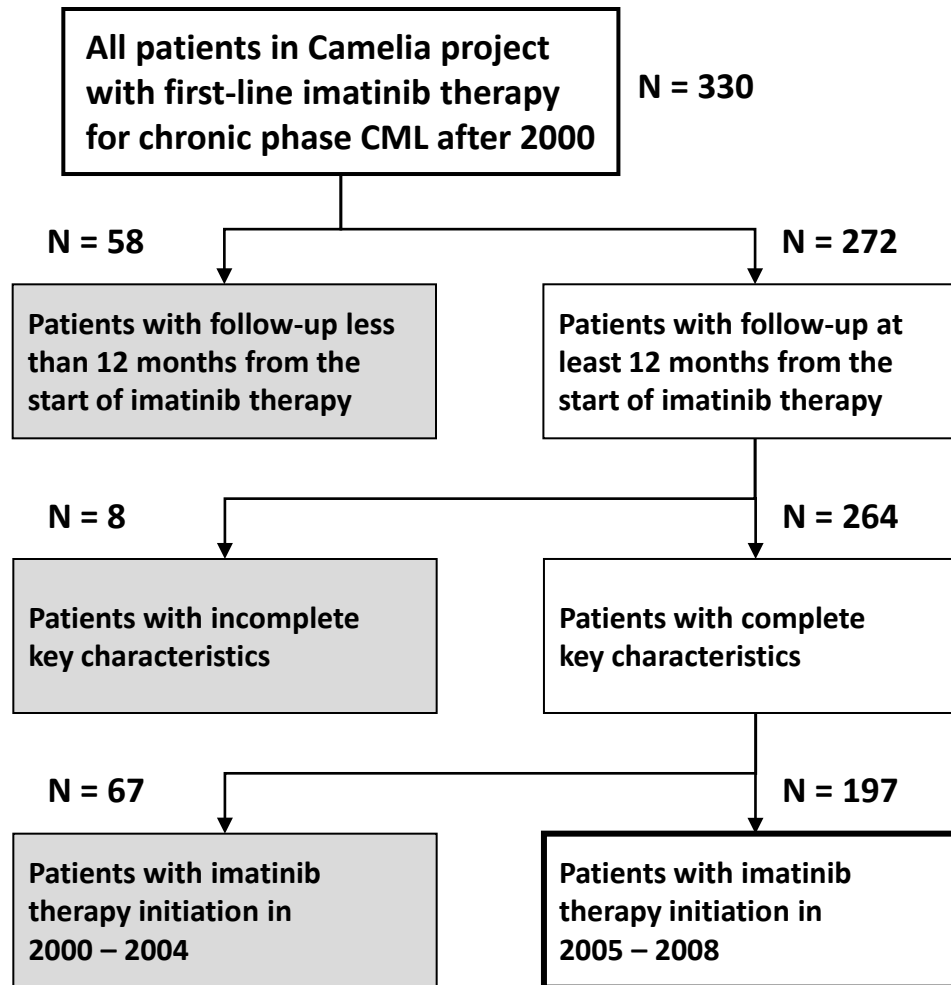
All patients in Camelia project with first-line imatinib therapy for chronic phase CML after 2000

N = 330

N = 58

N = 272

Patients with follow-up less than 12 months from the start of imatinib therapy

Patients with follow-up at least 12 months from the start of imatinib therapy

N = 8

N = 264

Patients with incomplete key characteristics

Patients with complete key characteristics

N = 67

N = 197

Patients with imatinib therapy initiation in 2000 – 2004

Patients with imatinib therapy initiation in 2005 – 2008